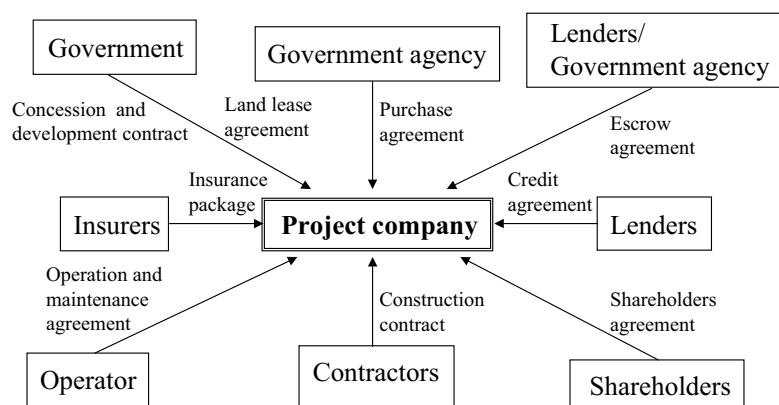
Government

Government agency

Lenders/ Government agency

Concession and development contract

Land lease agreement

Purchase agreement

Escrow agreement

Insurance package

Credit agreement

Insurers

Project company

Lenders

Operation and maintenance agreement

Construction contract

Shareholders agreement

Operator

Contractors

Shareholders